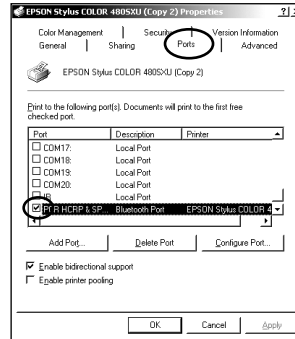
EPSON Stylus COLOR 480SXU (Copy 2) Properties ?

Color Management | Security | Version Information
General | Sharing | Ports | Advanced

EPSON Stylus COLOR 480SXU (Copy 2)

Print to the following port(s). Documents will print to the first free checked port.

| Port | Description | Printer |
|---|---|---|
| COM17: | Local Port | |
| COM18: | Local Port | |
| COM19: | Local Port | |
| COM20: | Local Port | |
| IR | Local Port | |
| PTR HCRP & SP... | Bluetooth Port | EPSON Stylus COLOR 4 |

Add Port... | Delete Port | Configure Port...

Enable bidirectional support
Enable printer pooling

OK | Cancel | Apply